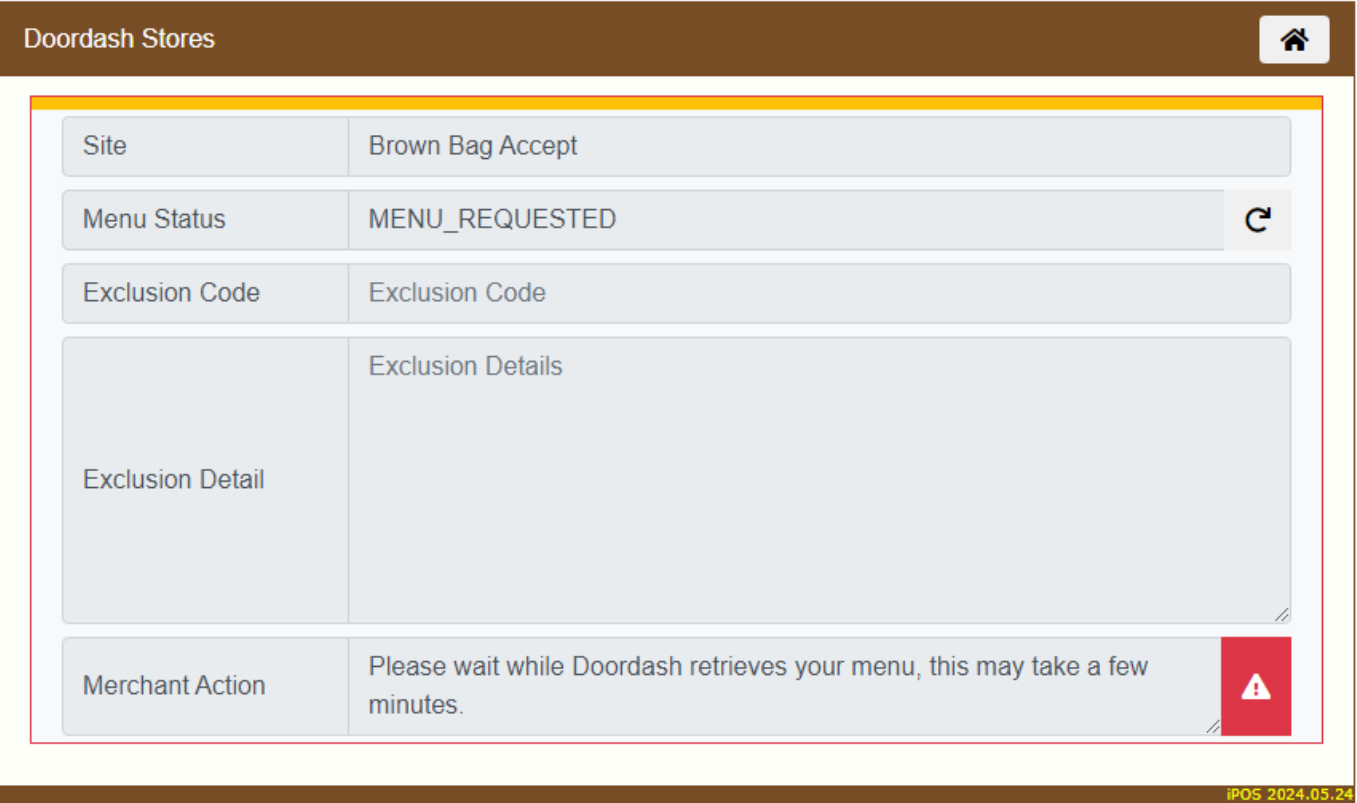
Doordash Stores

| Site | Brown Bag Accept |
|---|---|
| Menu Status | MENU_REQUESTED |
| Exclusion Code | Exclusion Code |
| Exclusion Detail | Exclusion Details |
| Merchant Action | Please wait while Doordash retrieves your menu, this may take a few minutes. |

iPOS 2024.05.24